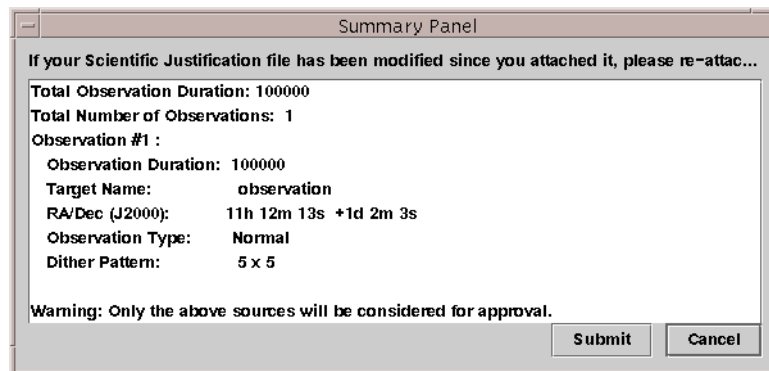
Summary Panel

If your Scientific Justification file has been modified since you attached it, please re-attac...

Total Observation Duration: 100000
Total Number of Observations: 1
Observation #1 :
Observation Duration: 100000
Target Name: observation
RA/Dec (J2000): 11h 12m 13s +1d 2m 3s
Observation Type: Normal
Dither Pattern: 5 x 5

Warning: Only the above sources will be considered for approval.

Submit
Cancel